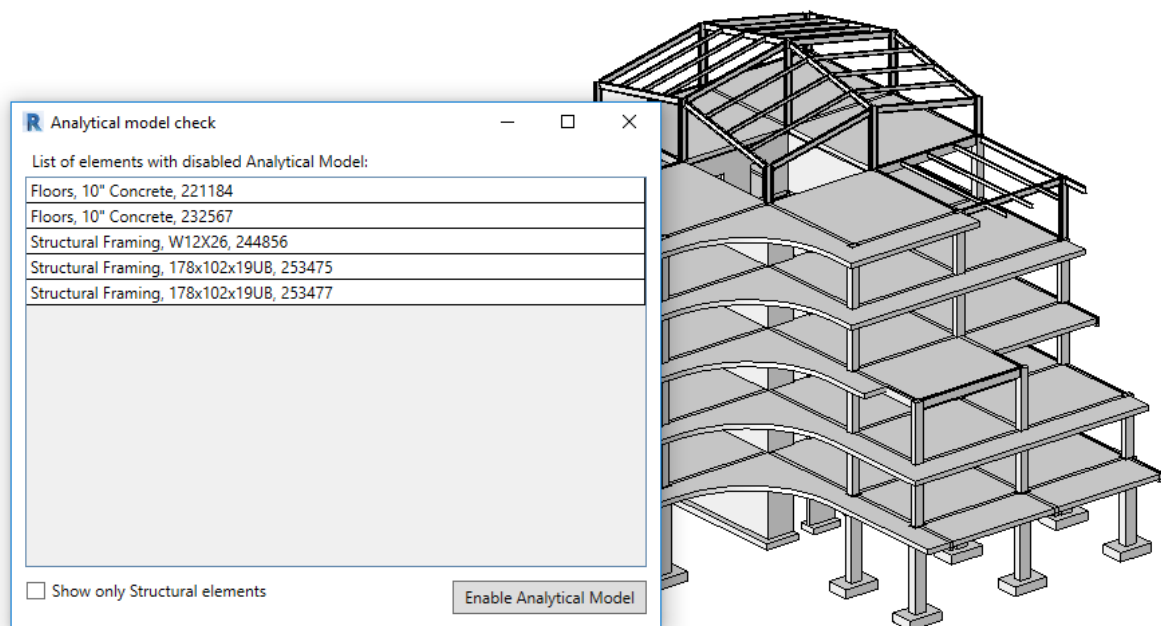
R Analytical model check

List of elements with disabled Analytical Model:

Floors, 10" Concrete, 221184
Floors, 10" Concrete, 232567
Structural Framing, W12X26, 244856
Structural Framing, 178x102x19UB, 253475
Structural Framing, 178x102x19UB, 253477

Show only Structural elements

Enable Analytical Model